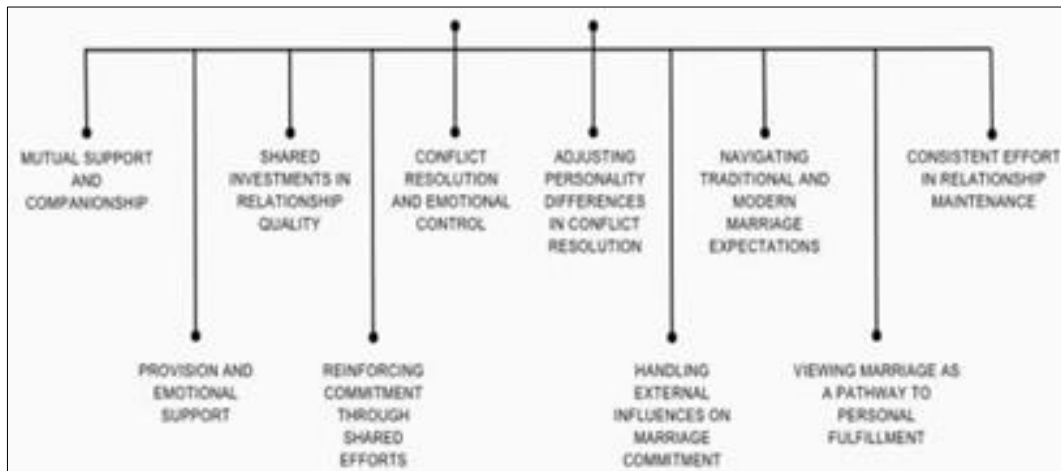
MUTUAL SUPPORT AND COMPANIONSHIP

PROVISION AND EMOTIONAL SUPPORT

SHARED INVESTMENTS IN RELATIONSHIP QUALITY

REINFORCING COMMITMENT THROUGH SHARED EFFORTS

CONFLICT RESOLUTION AND EMOTIONAL CONTROL

ADJUSTING PERSONALITY DIFFERENCES IN CONFLICT RESOLUTION

HANDLING EXTERNAL INFLUENCES ON MARRIAGE COMMITMENT

NAVIGATING TRADITIONAL AND MODERN MARRIAGE EXPECTATIONS

VIEWING MARRIAGE AS A PATHWAY TO PERSONAL FULFILLMENT

CONSISTENT EFFORT IN RELATIONSHIP MAINTENANCE